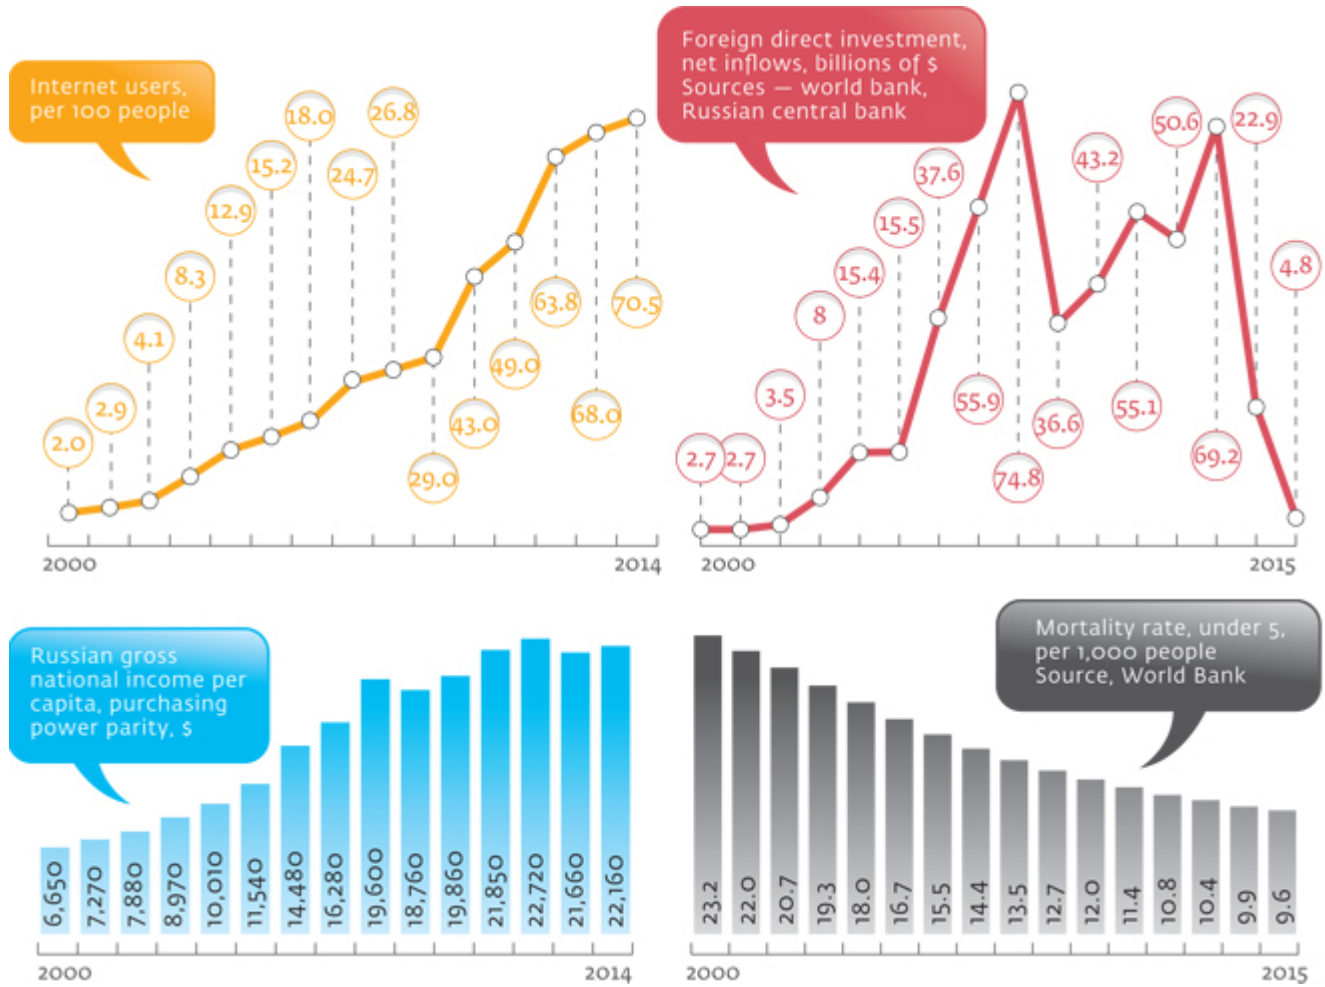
Internet users, per 100 people

2.0
2.9
4.1
8.3
12.9
15.2
18.0
24.7
26.8
29.0
43.0
49.0
63.8
68.0
70.5

2000
2014

Foreign direct investment, net inflows, billions of $
Sources — world bank, Russian central bank

2.7
2.7
3.5
8
15.4
15.5
37.6
55.9
74.8
36.6
43.2
55.1
50.6
69.2
22.9
4.8

2000
2015

Russian gross national income per capita, purchasing power parity, $

6,650
7,270
7,880
8,970
10,010
11,540
14,480
16,280
19,600
18,760
19,860
21,850
22,720
21,660
22,160

2000
2014

Mortality rate, under 5, per 1,000 people
Source, World Bank

23.2
22.0
20.7
19.3
18.0
16.7
15.5
14.4
13.5
12.7
12.0
11.4
10.8
10.4
9.9
9.6

2000
2015